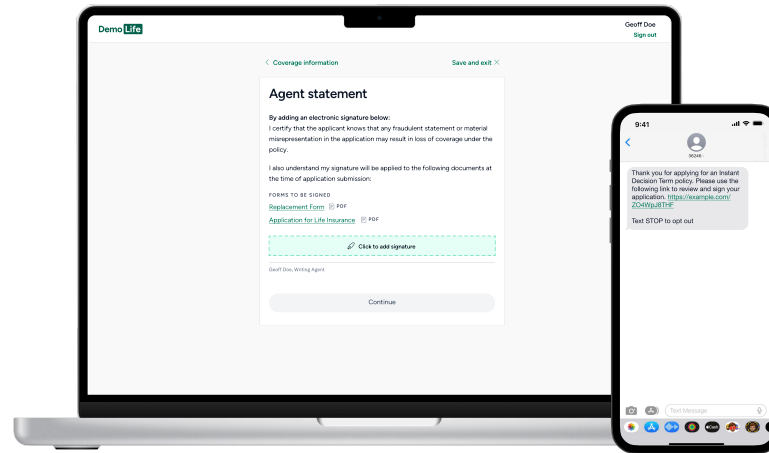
Demo Life

Geoff Doe
Sign out

Coverage information

Save and exit

Agent statement

By adding an electronic signature below:
I certify that the applicant knows that any fraudulent statement or material misrepresentation in the application may result in loss of coverage under the policy.

I also understand my signature will be applied to the following documents at the time of application submission:

FORMS TO BE SIGNED
Replacement Form PDF
Application for Life Insurance PDF

Click to add signature

Geoff Doe, Writing Agent

Continue

9:41

96246

Thank you for applying for an Instant Decision Term policy. Please use the following link to review and sign your application. https://example.com/ZO4Wpj8THF

Text STOP to opt out

Text Message